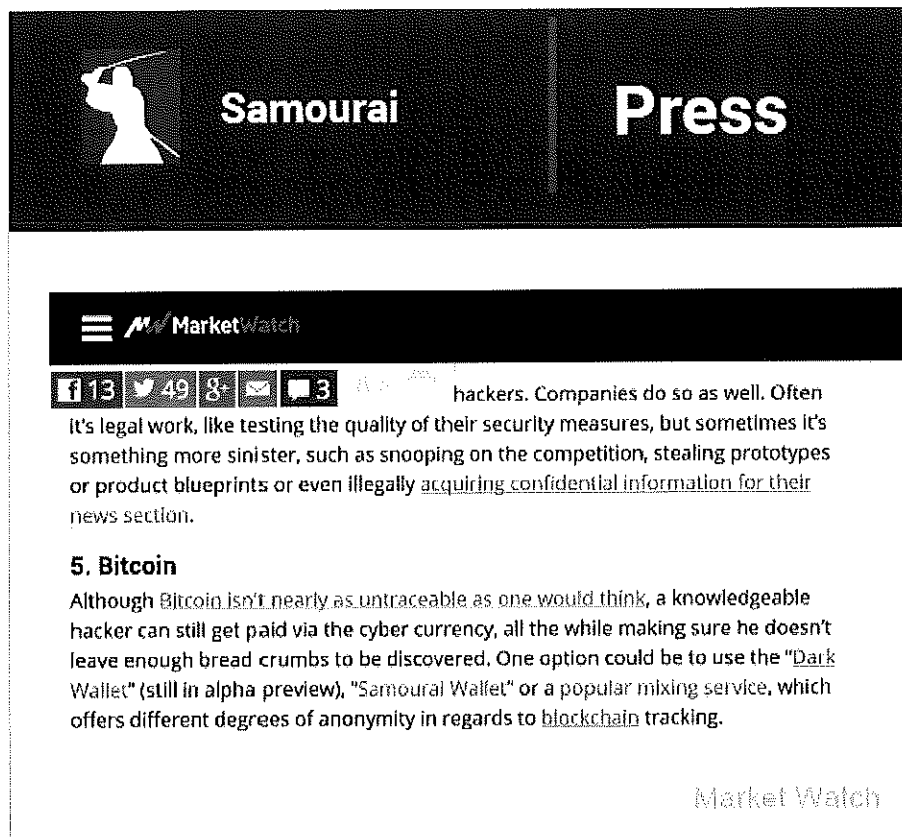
Samourai

Press

MarketWatch

13 49 8+ 3 hackers. Companies do so as well. Often it's legal work, like testing the quality of their security measures, but sometimes it's something more sinister, such as snooping on the competition, stealing prototypes or product blueprints or even illegally acquiring confidential information for their news section.

5. Bitcoin

Although Bitcoin isn't nearly as untraceable as one would think, a knowledgeable hacker can still get paid via the cyber currency, all the while making sure he doesn't leave enough bread crumbs to be discovered. One option could be to use the "Dark Wallet" (still in alpha preview), "Samourai Wallet" or a popular mixing service, which offers different degrees of anonymity in regards to blockchain tracking.

Market Watch